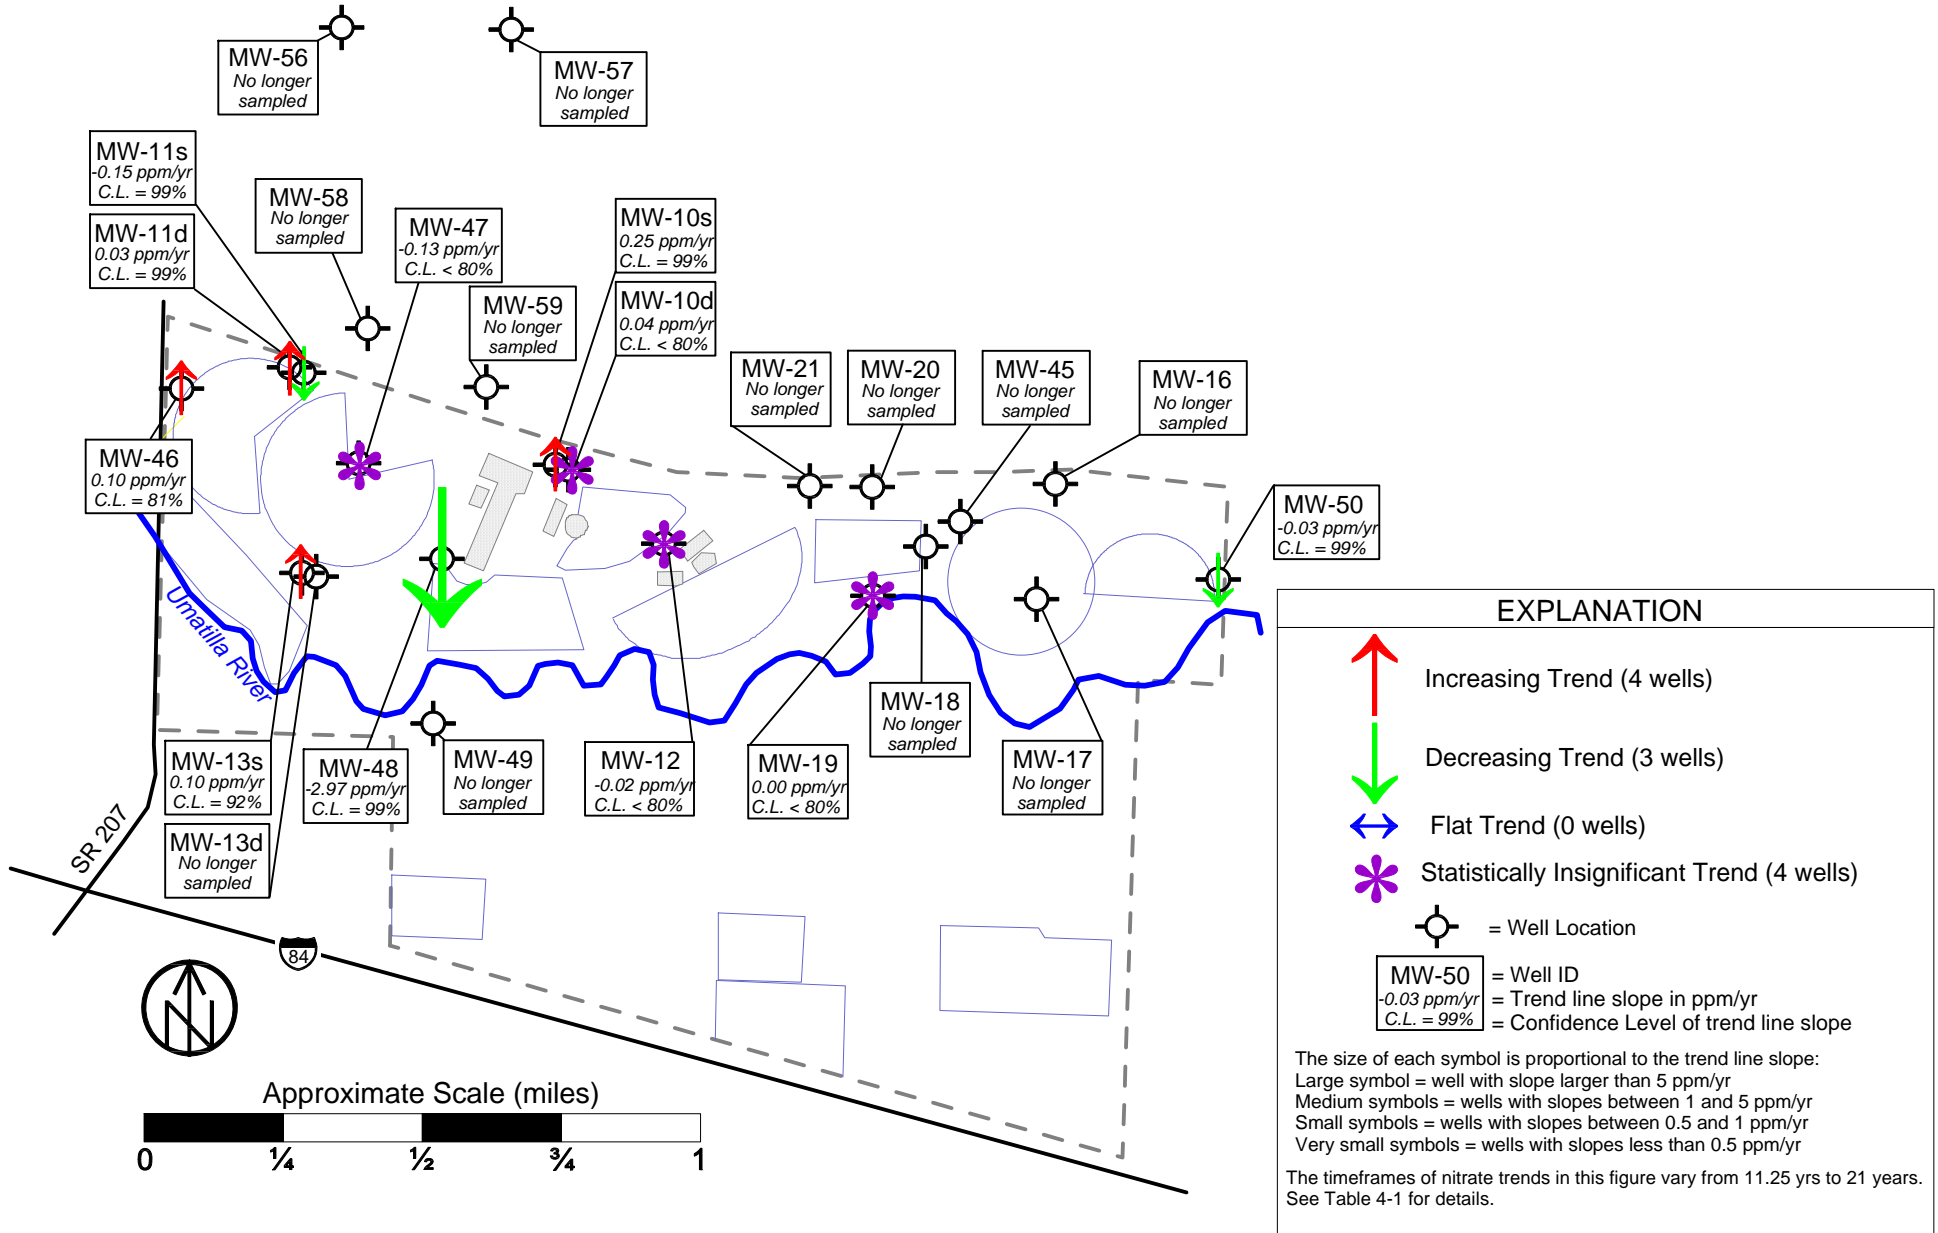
MW-56
No longer sampled

MW-57
No longer sampled

MW-11s
-0.15 ppm/yr
C.L. = 99%

MW-58
No longer sampled

MW-11d
0.03 ppm/yr
C.L. = 99%

MW-47
-0.13 ppm/yr
C.L. < 80%

MW-10s
0.25 ppm/yr
C.L. = 99%

MW-59
No longer sampled

MW-10d
0.04 ppm/yr
C.L. < 80%

MW-21
No longer sampled

MW-20
No longer sampled

MW-45
No longer sampled

MW-16
No longer sampled

MW-46
0.10 ppm/yr
C.L. = 81%

MW-50
-0.03 ppm/yr
C.L. = 99%

Umatilla River

EXPLANATION

Increasing Trend (4 wells)

Decreasing Trend (3 wells)

Flat Trend (0 wells)

Statistically Insignificant Trend (4 wells)

= Well Location

MW-50
-0.03 ppm/yr
C.L. = 99%
= Well ID
= Trend line slope in ppm/yr
= Confidence Level of trend line slope

MW-18
No longer sampled

MW-13s
0.10 ppm/yr
C.L. = 92%

MW-48
-2.97 ppm/yr
C.L. = 99%

MW-49
No longer sampled

MW-12
-0.02 ppm/yr
C.L. < 80%

MW-19
0.00 ppm/yr
C.L. < 80%

MW-17
No longer sampled

SR 207

MW-13d
No longer sampled

84

The size of each symbol is proportional to the trend line slope:
Large symbol = well with slope larger than 5 ppm/yr
Medium symbols = wells with slopes between 1 and 5 ppm/yr
Small symbols = wells with slopes between 0.5 and 1 ppm/yr
Very small symbols = wells with slopes less than 0.5 ppm/yr

The timeframes of nitrate trends in this figure vary from 11.25 yrs to 21 years. See Table 4-1 for details.

N

Approximate Scale (miles)
0 ¼ ½ ¾ 1